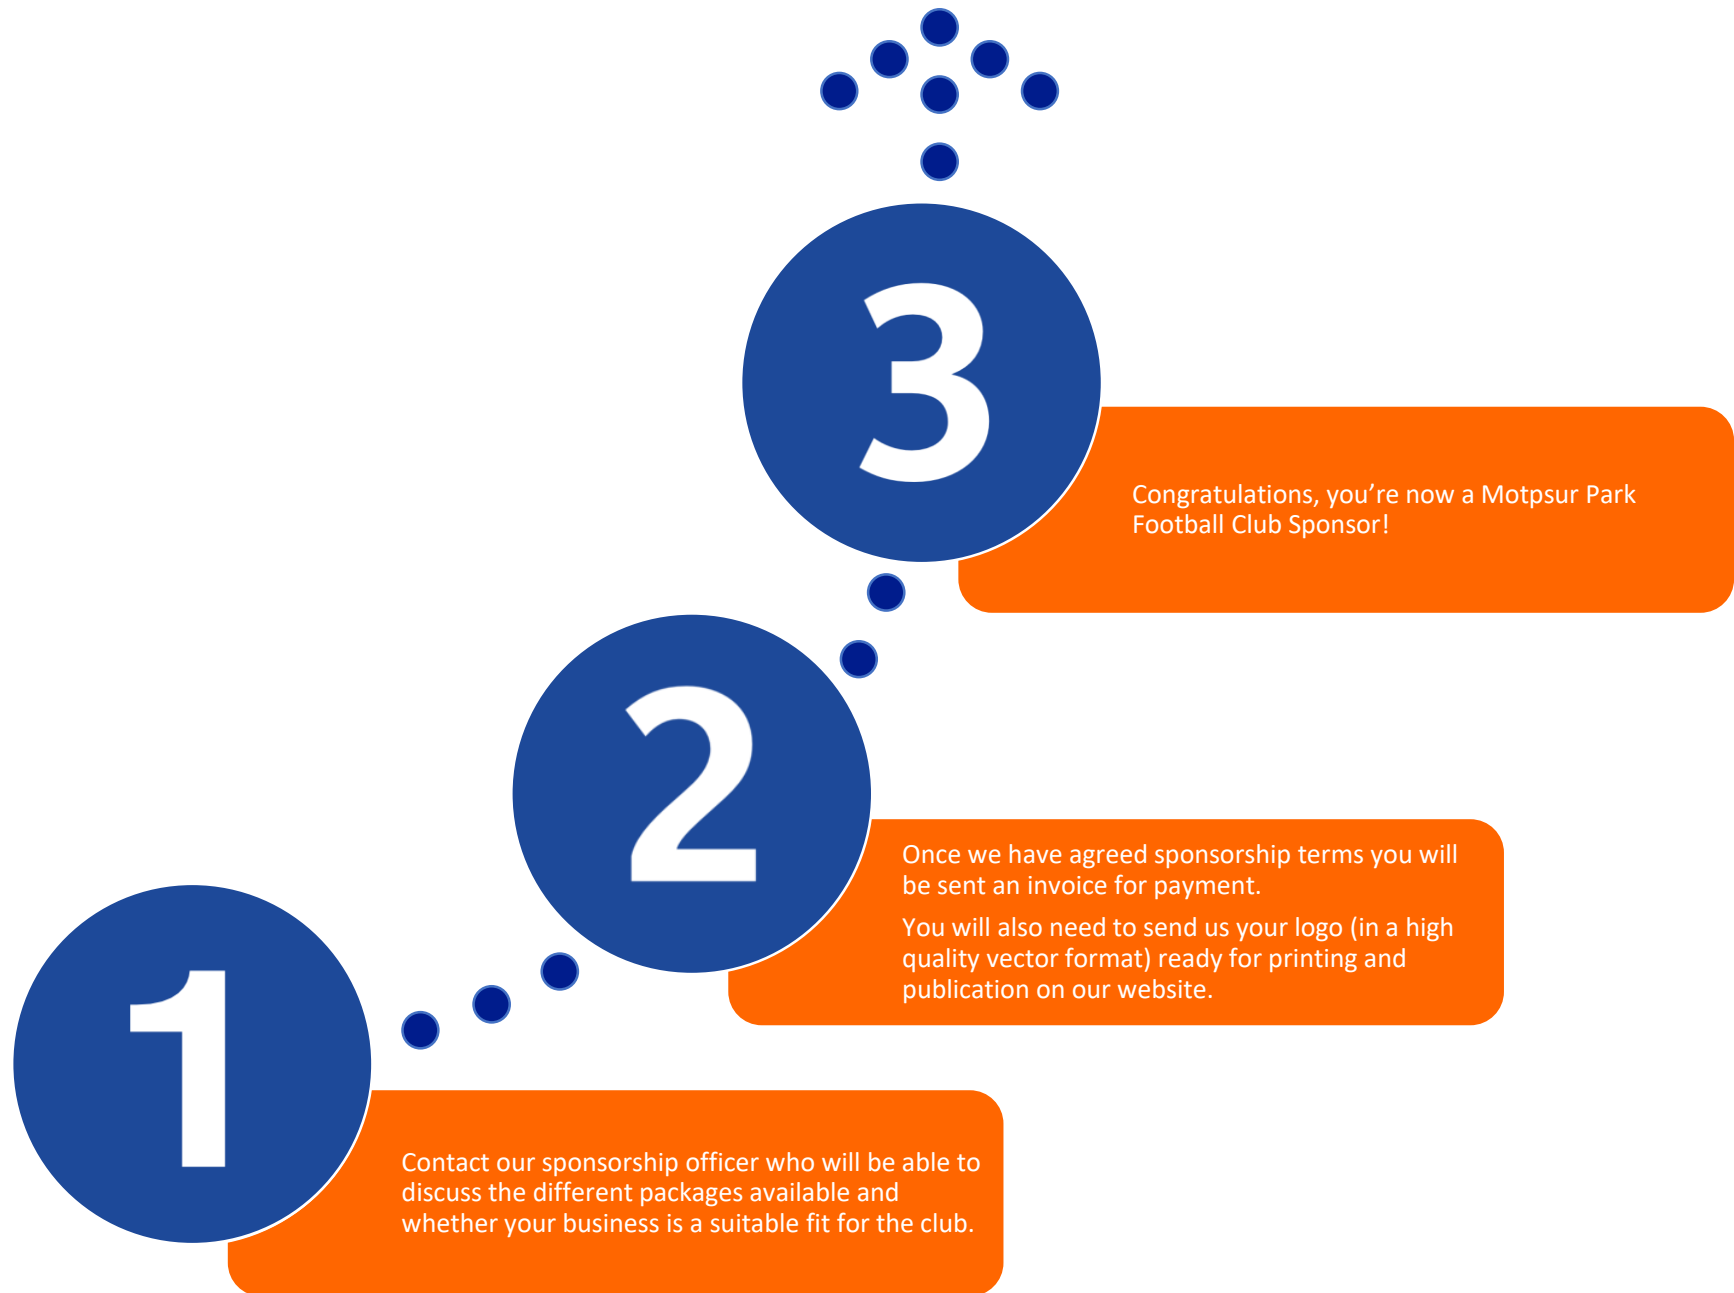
3

Congratulations, you’re now a Motpsur Park Football Club Sponsor!

2

Once we have agreed sponsorship terms you will be sent an invoice for payment.

You will also need to send us your logo (in a high quality vector format) ready for printing and publication on our website.

1

Contact our sponsorship officer who will be able to discuss the different packages available and whether your business is a suitable fit for the club.